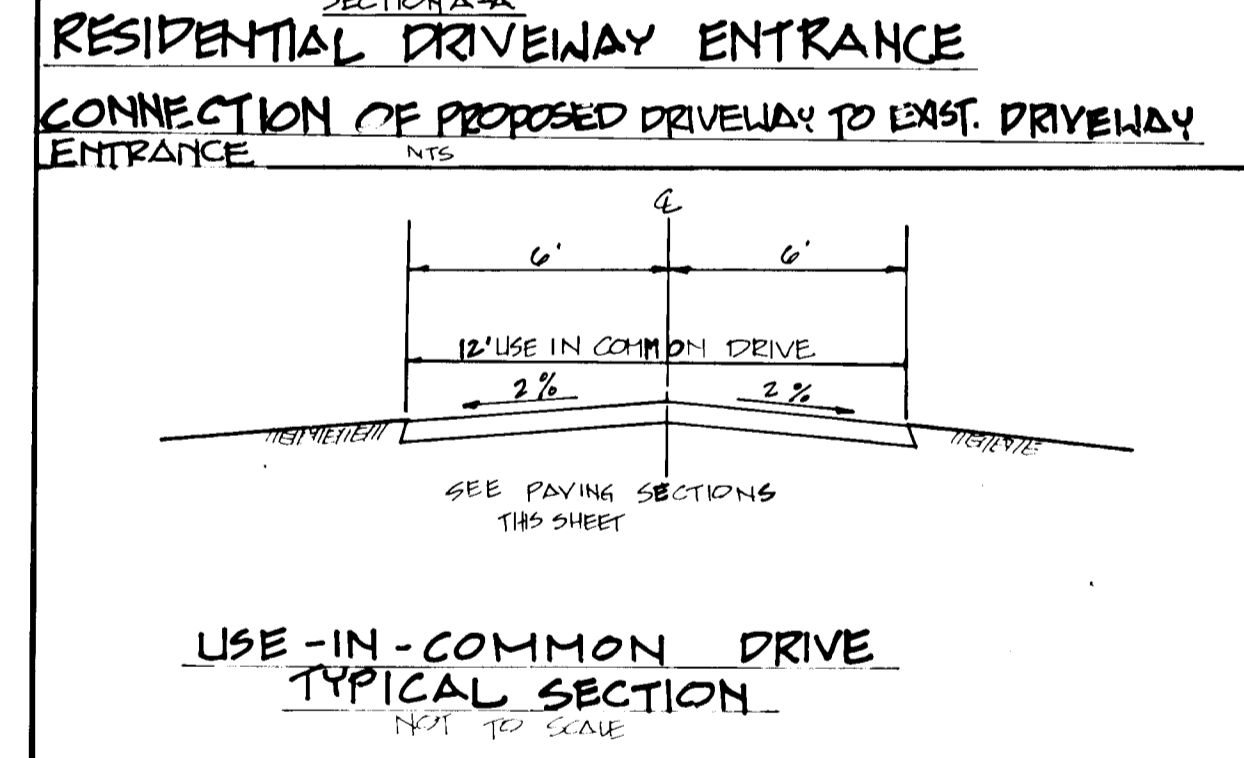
SECTION A-A
RESIDENTIAL DRIVEWAY ENTRANCE

CONNECTION OF PROPOSED DRIVEWAY TO EXIST. DRIVEWAY ENTRANCE NTS

℄

6'

6'

12' USE IN COMMON DRIVE

2%

2%

SEE PAVING SECTIONS THIS SHEET

USE-IN-COMMON DRIVE
TYPICAL SECTION
NOT TO SCALE